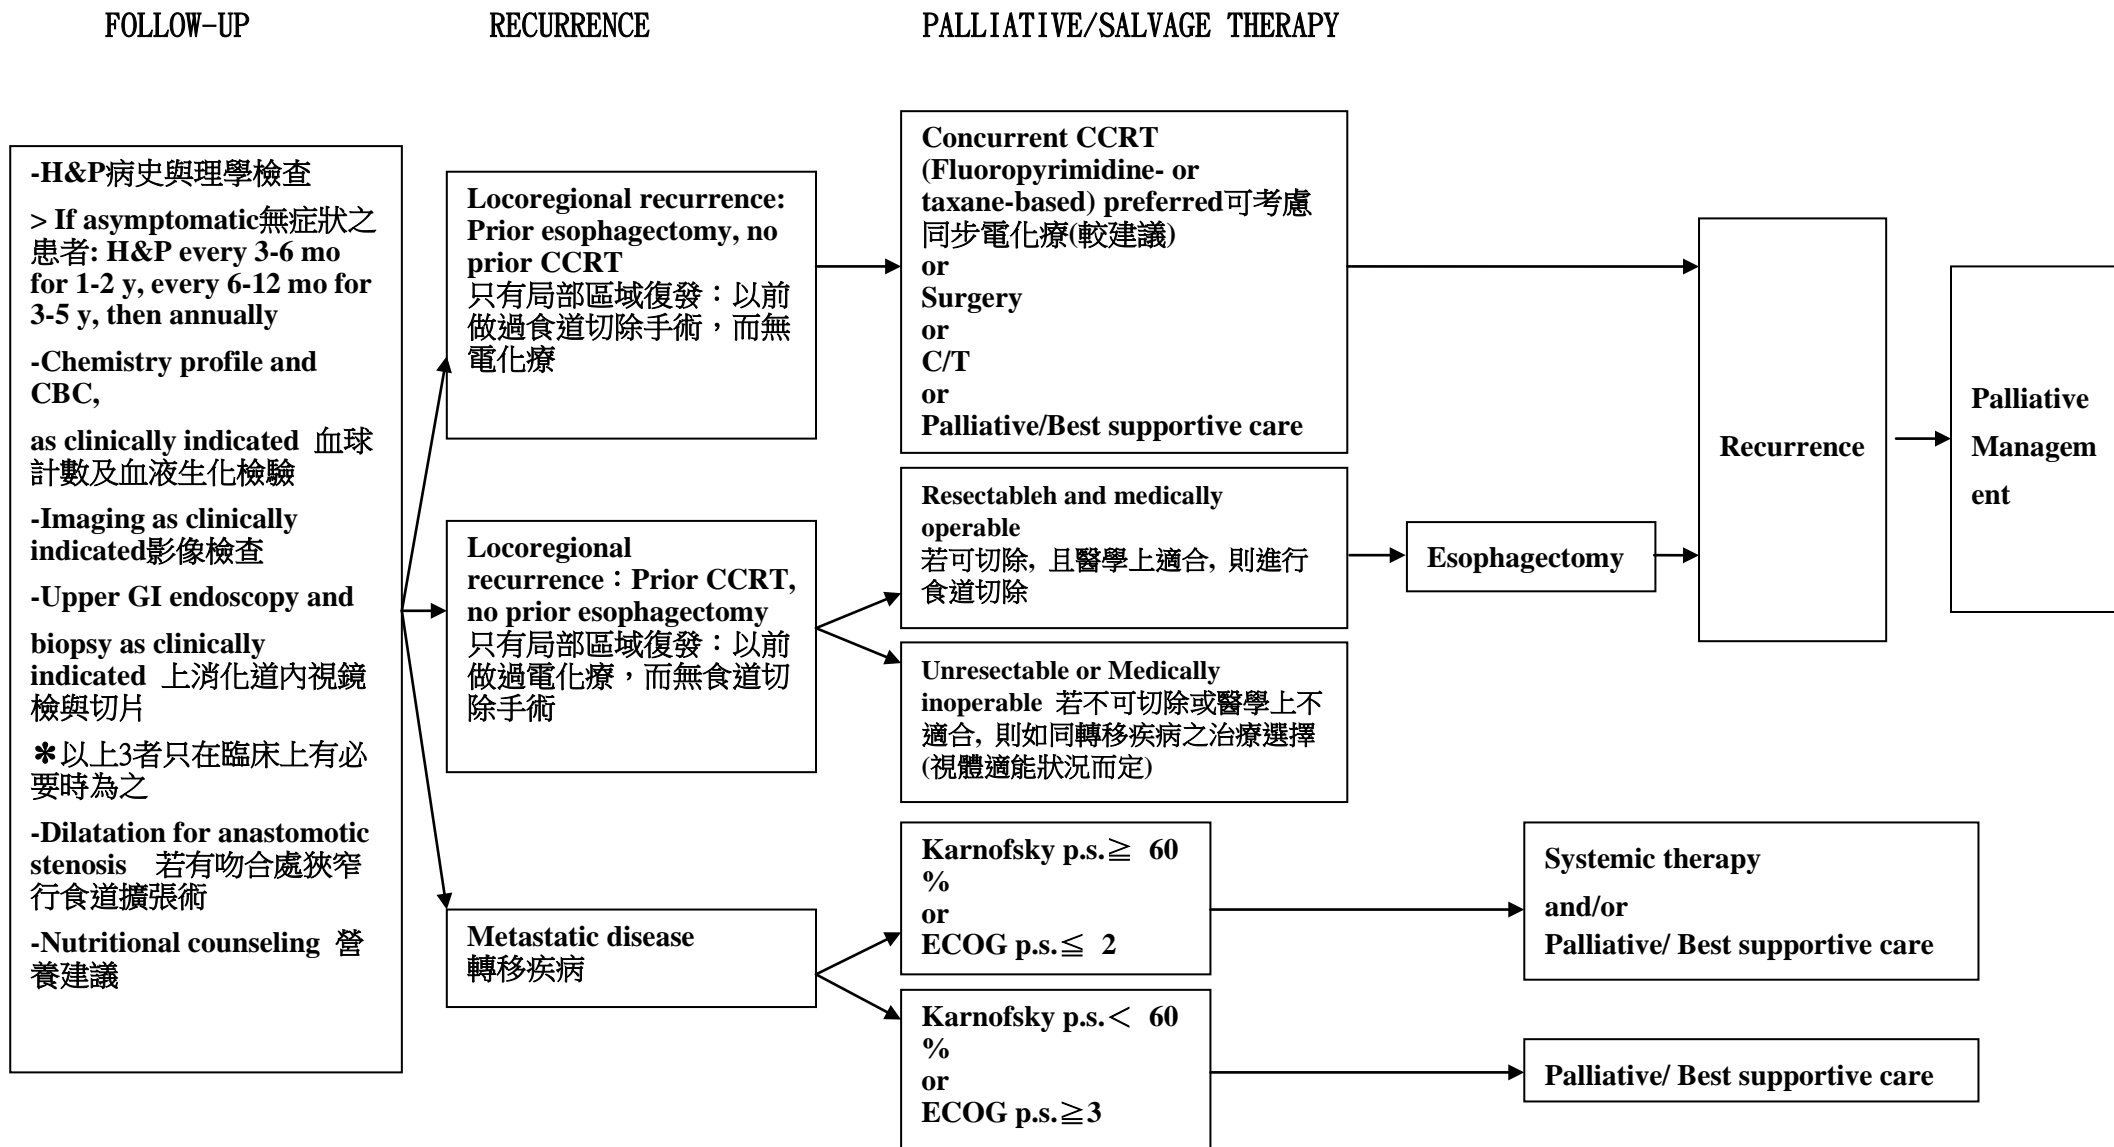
FOLLOW-UP

RECURRENCE

PALLIATIVE/SALVAGE THERAPY

-H&P病史與理學檢查

> If asymptomatic無症狀之患者: H&P every 3-6 mo for 1-2 y, every 6-12 mo for 3-5 y, then annually

-Chemistry profile and CBC,

as clinically indicated 血球計數及血液生化檢驗

-Imaging as clinically indicated影像檢查

-Upper GI endoscopy and

biopsy as clinically indicated 上消化道內視鏡檢與切片

✱以上3者只在臨床上有必要時為之

-Dilatation for anastomotic stenosis 若有吻合處狹窄行食道擴張術

-Nutritional counseling 營養建議

Locoregional recurrence: Prior esophagectomy, no prior CCRT
只有局部區域復發：以前做過食道切除手術，而無電化療

Locoregional recurrence：Prior CCRT, no prior esophagectomy
只有局部區域復發：以前做過電化療，而無食道切除手術

Metastatic disease
轉移疾病

Concurrent CCRT (Fluoropyrimidine- or taxane-based) preferred可考慮同步電化療(較建議)
or
Surgery
or
C/T
or
Palliative/Best supportive care

Resectableh and medically operable
若可切除, 且醫學上適合, 則進行食道切除

Unresectable or Medically inoperable 若不可切除或醫學上不適合, 則如同轉移疾病之治療選擇(視體適能狀況而定)

Karnofsky p.s.≧ 60 %
or
ECOG p.s.≦ 2

Karnofsky p.s.＜ 60 %
or
ECOG p.s.≧3

Esophagectomy

Recurrence

Palliative Management

Systemic therapy
and/or
Palliative/ Best supportive care

Palliative/ Best supportive care